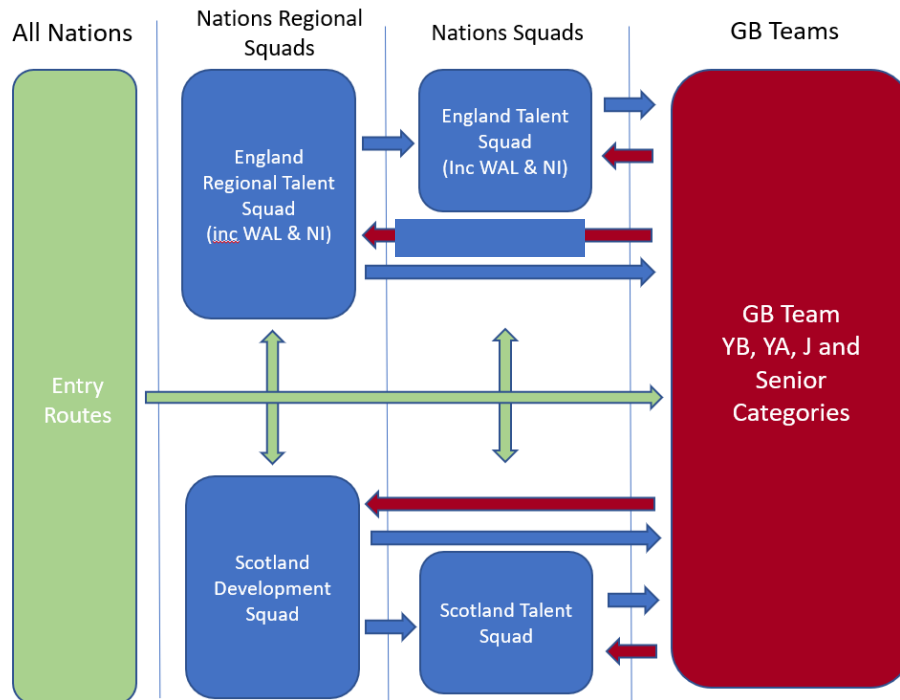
All Nations

Nations Regional Squads

Nations Squads

GB Teams

Entry Routes

England Regional Talent Squad (inc WAL & NI)

England Talent Squad (Inc WAL & NI)

GB Team YB, YA, J and Senior Categories

Scotland Development Squad

Scotland Talent Squad